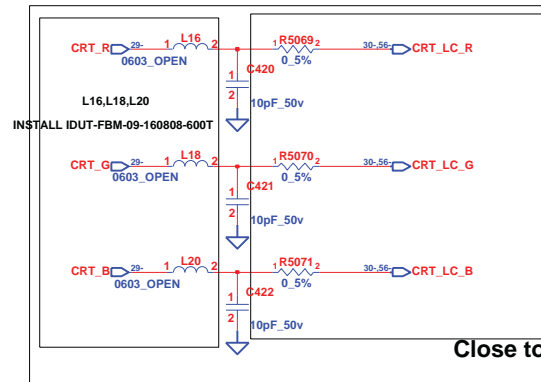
CRT_R 29- 1 L16 2
0603_OPEN
1 R5069 2
0_5%
30-,56- CRT_LC_R
1
C420
2
10pF_50v

L16,L18,L20
INSTALL IDUT-FBM-09-160808-600T

CRT_G 29- 1 L18 2
0603_OPEN
1 R5070 2
0_5%
30-,56- CRT_LC_G
1
C421
2
10pF_50v

CRT_B 29- 1 L20 2
0603_OPEN
1 R5071 2
0_5%
30-,56- CRT_LC_B
1
C422
2
10pF_50v

Close to